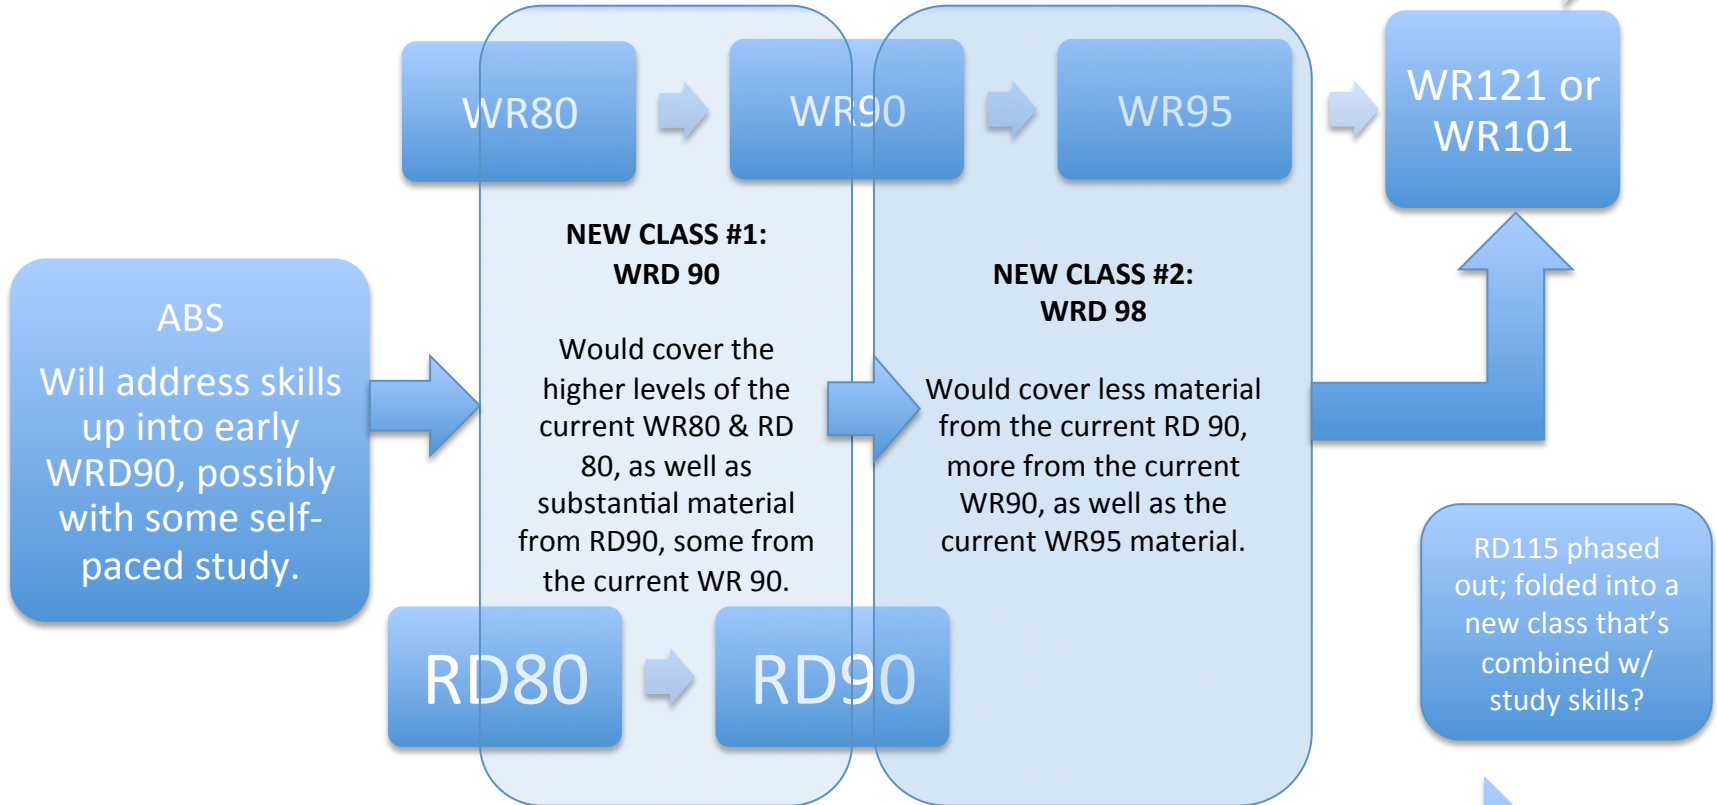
WR80

WR90

WR95

WR121 or WR101

NEW CLASS #1:
WRD 90

Would cover the higher levels of the current WR80 & RD 80, as well as substantial material from RD90, some from the current WR 90.

NEW CLASS #2:
WRD 98

Would cover less material from the current RD 90, more from the current WR90, as well as the current WR95 material.

ABS
Will address skills up into early WRD90, possibly with some self-paced study.

RD115 phased out; folded into a new class that's combined w/ study skills?

RD80

RD90